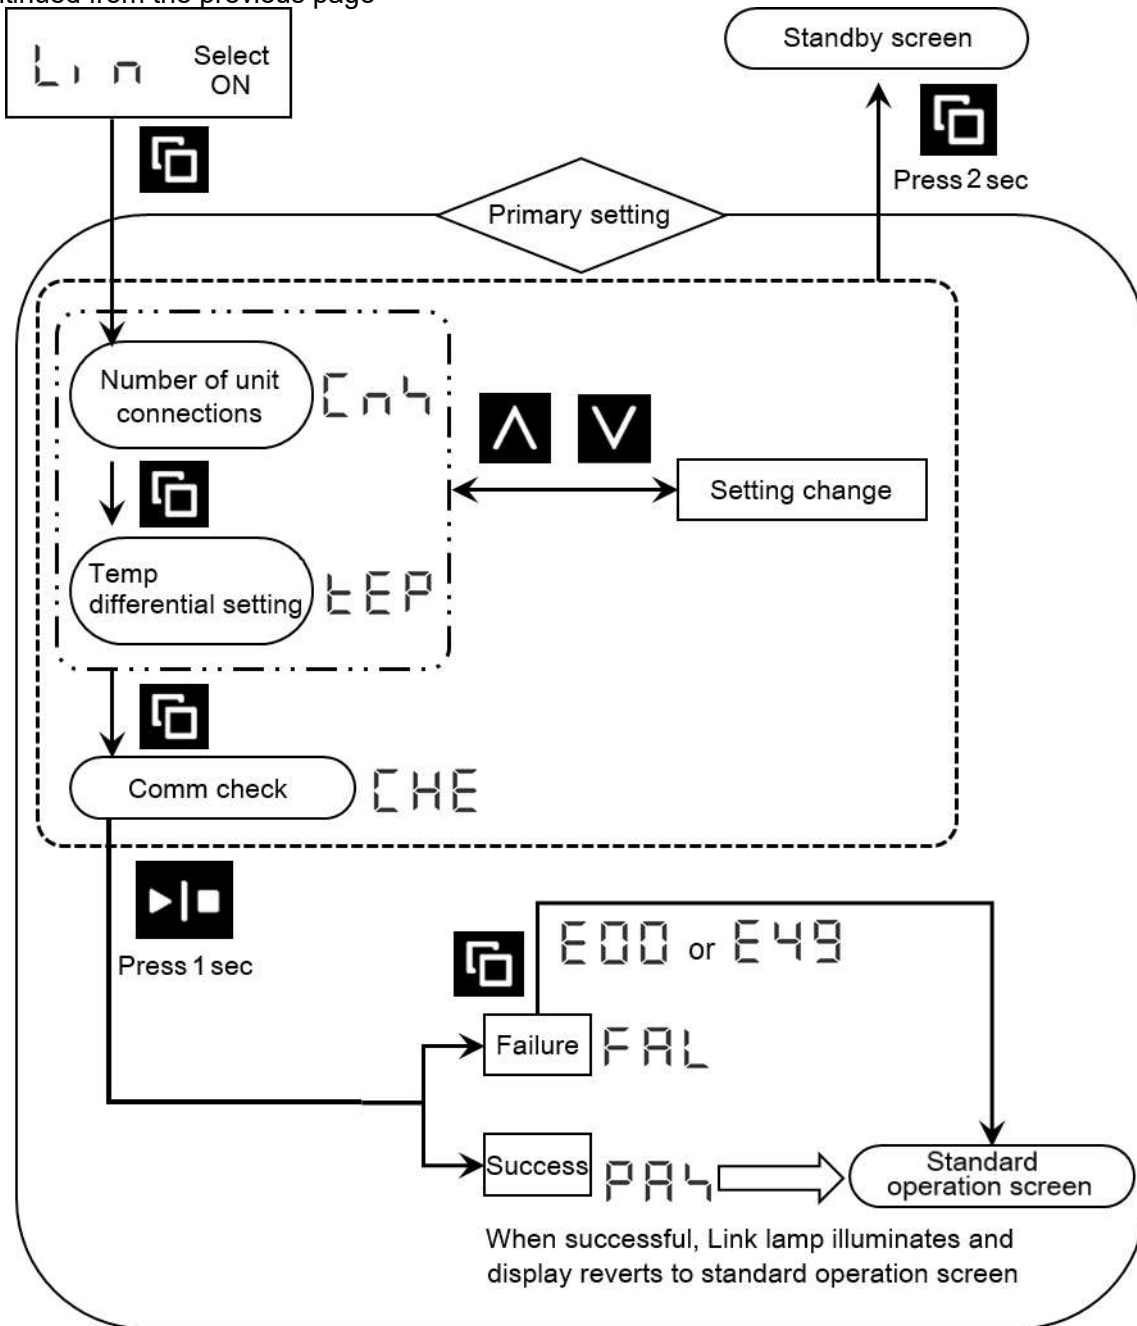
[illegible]tinued from the previous page

Lin Select ON

Standby screen

Press 2 sec

Primary setting

Number of unit connections Cnч

Setting change

Temp differential setting tEP

Comm check CHE

Press 1 sec

E00 or E49

Failure FAL

Success PAч

Standard operation screen

When successful, Link lamp illuminates and display reverts to standard operation screen